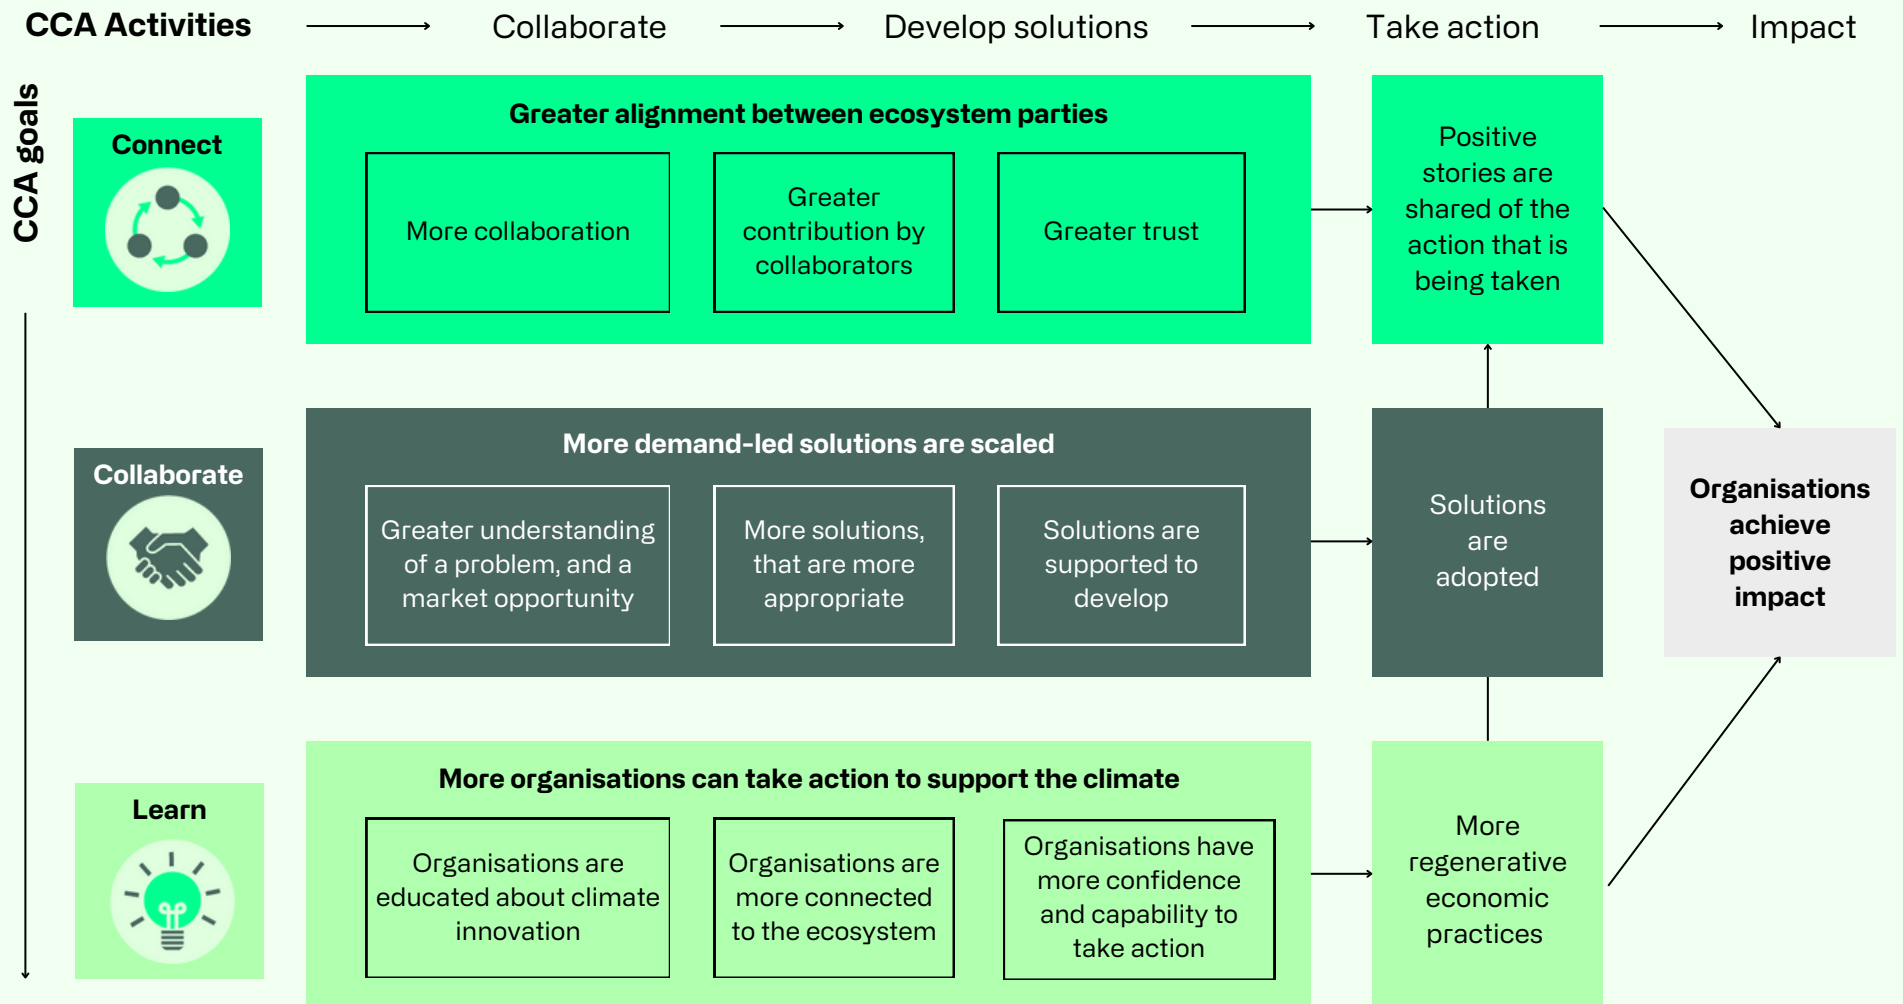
CCA Activities Collaborate Develop solutions Take action Impact

CCA goals

Connect

Greater alignment between ecosystem parties

More collaboration

Greater contribution by collaborators

Greater trust

Positive stories are shared of the action that is being taken

Collaborate

More demand-led solutions are scaled

Greater understanding of a problem, and a market opportunity

More solutions, that are more appropriate

Solutions are supported to develop

Solutions are adopted

Organisations achieve positive impact

Learn

More organisations can take action to support the climate

Organisations are educated about climate innovation

Organisations are more connected to the ecosystem

Organisations have more confidence and capability to take action

More regenerative economic practices